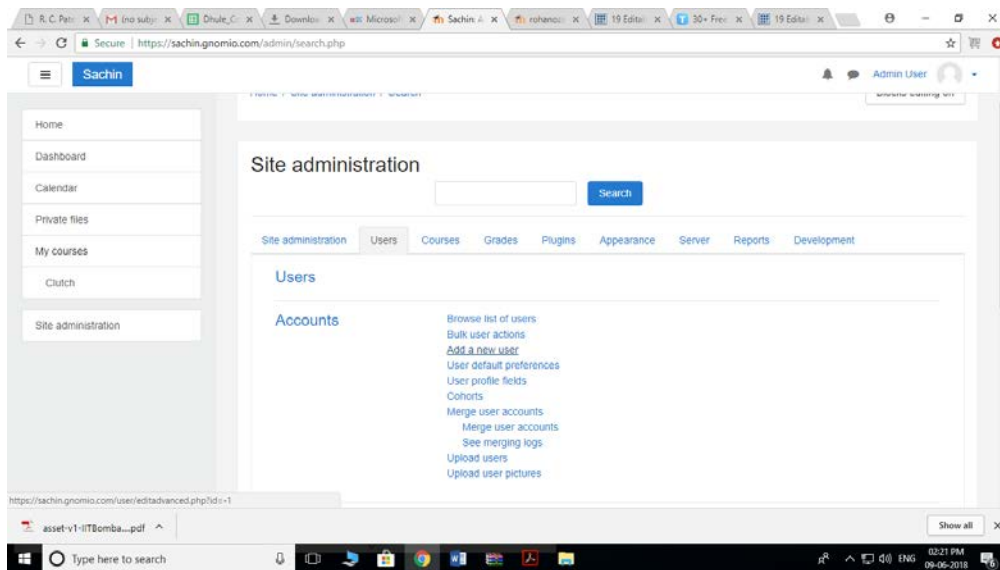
R. C. Pat | (no subj | Dhule_C | Downlo | Microsof | Sachin: A | rohanos | 19 Edita | 30+ Free | 19 Edita

Secure | https://sachin.gnomio.com/admin/search.php

Sachin

Admin User

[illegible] Blocks editing off

Home
Dashboard
Calendar
Private files
My courses
Clutch
Site administration

Site administration

Search

Site administration | Users | Courses | Grades | Plugins | Appearance | Server | Reports | Development

Users

Accounts

Browse list of users
Bulk user actions
Add a new user
User default preferences
User profile fields
Cohorts
Merge user accounts
Merge user accounts
See merging logs
Upload users
Upload user pictures

https://sachin.gnomio.com/user/editadvanced.php?id=-1

asset-v1-IITBomba....pdf

Show all

Type here to search

ENG 02:21 PM 09-06-2018